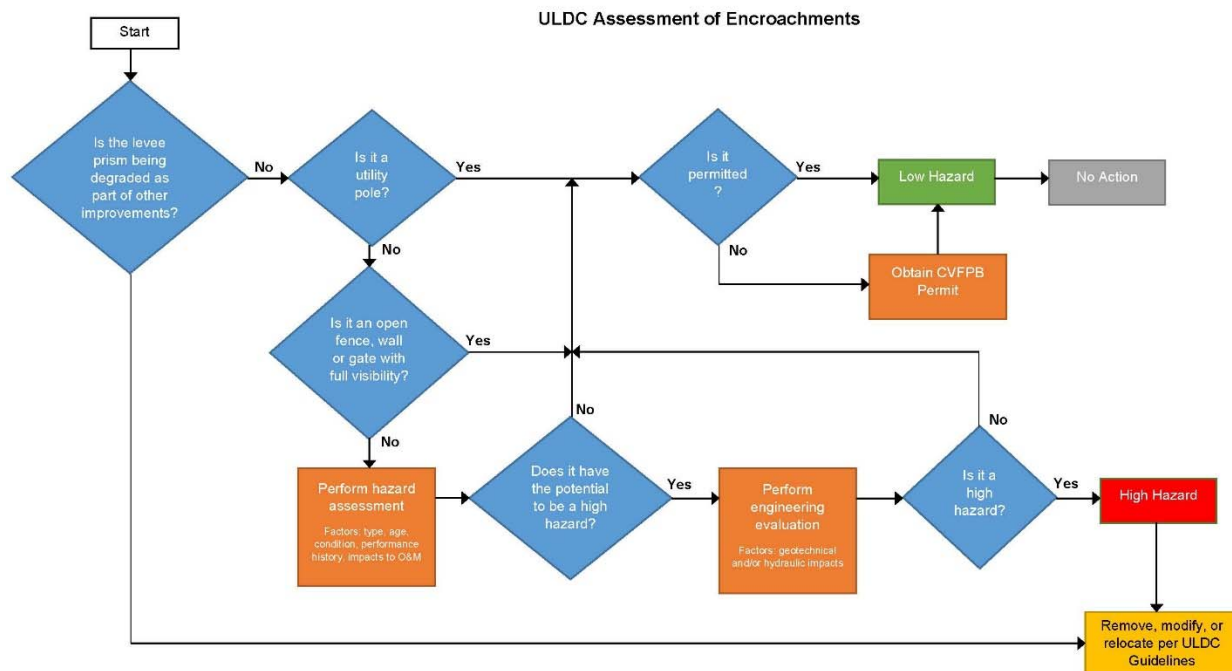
ULDC Assessment of Encroachments

Start

Is the levee prism being degraded as part of other improvements?

No

Is it a utility pole?

Yes

Is it permitted ?

Yes

Low Hazard

No Action

No

Obtain CVFPB Permit

No

Is it an open fence, wall or gate with full visibility?

Yes

No

No

No

Perform hazard assessment

Factors: type, age, condition, performance history, impacts to O&M

Does it have the potential to be a high hazard?

Yes

Perform engineering evaluation

Factors: geotechnical and/or hydraulic impacts

Is it a high hazard?

Yes

High Hazard

Remove, modify, or relocate per ULDC Guidelines